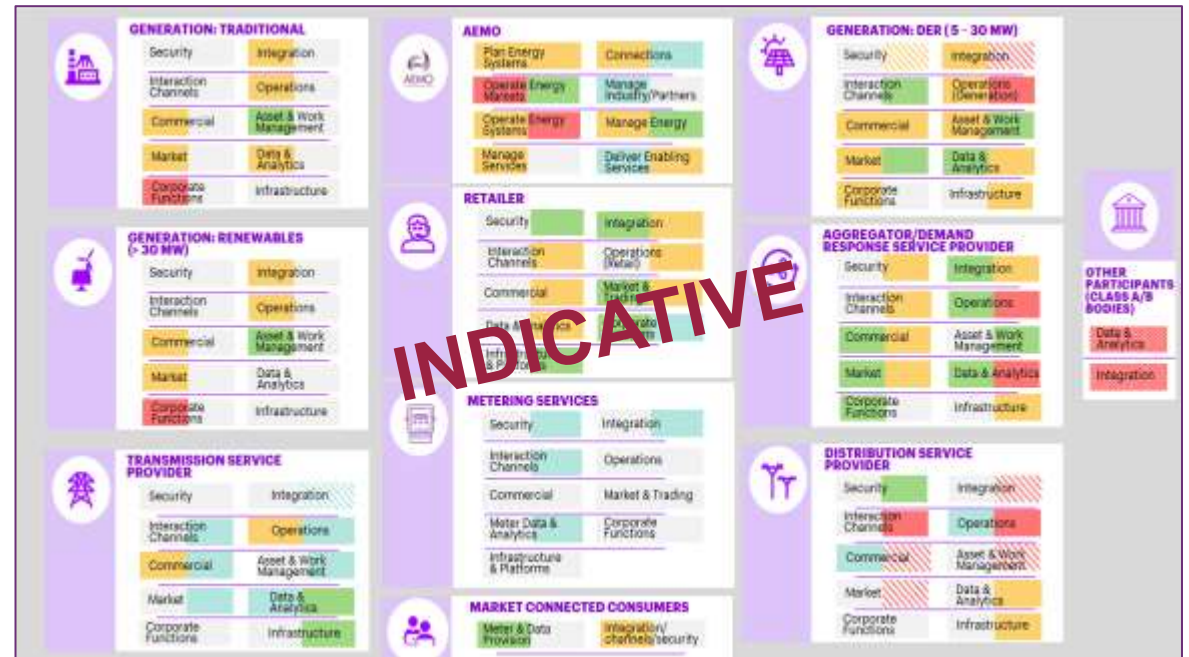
GENERATION: TRADITIONAL

Security
Integration
Interaction Channels
Operations
Commercial
Asset & Work Management
Market
Data & Analytics
Corporate Functions
Infrastructure

GENERATION: RENEWABLES (> 30 MW)

Security
Integration
Interaction Channels
Operations
Commercial
Asset & Work Management
Market
Data & Analytics
Corporate Functions
Infrastructure

TRANSMISSION SERVICE PROVIDER

Security
Integration
Interaction Channels
Operations
Commercial
Asset & Work Management
Market
Data & Analytics
Corporate Functions
Infrastructure

AEMO

AEMO
Plan Energy Systems
Connections
Operate Energy Markets
Manage Industry/Partners
Operate Energy Systems
Manage Energy
Manage Services
Deliver Enabling Services

RETAILER

Security
Integration
Interaction Channels
Operations (Retail)
Commercial
Market & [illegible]
Data & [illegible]
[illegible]
Infra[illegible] & Pl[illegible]

INDICATIVE

METERING SERVICES

Security
Integration
Interaction Channels
Operations
Commercial
Market & Trading
Meter Data & Analytics
Corporate Functions
Infrastructure & Platforms

MARKET CONNECTED CONSUMERS

Meter & Data Provision
Integration/ channels/security

GENERATION: DER (5 - 30 MW)

Security
Integration
Interaction Channels
Operations (Generation)
Commercial
Asset & Work Management
Market
Data & Analytics
Corporate Functions
Infrastructure

AGGREGATOR/DEMAND RESPONSE SERVICE PROVIDER

Security
Integration
Interaction Channels
Operations
Commercial
Asset & Work Management
Market
Data & Analytics
Corporate Functions
Infrastructure

DISTRIBUTION SERVICE PROVIDER

Security
Integration
Interaction Channels
Operations
Commercial
Asset & Work Management
Market
Data & Analytics
Corporate Functions
Infrastructure

OTHER PARTICIPANTS (CLASS A/B BODIES)

Data & Analytics
Integration